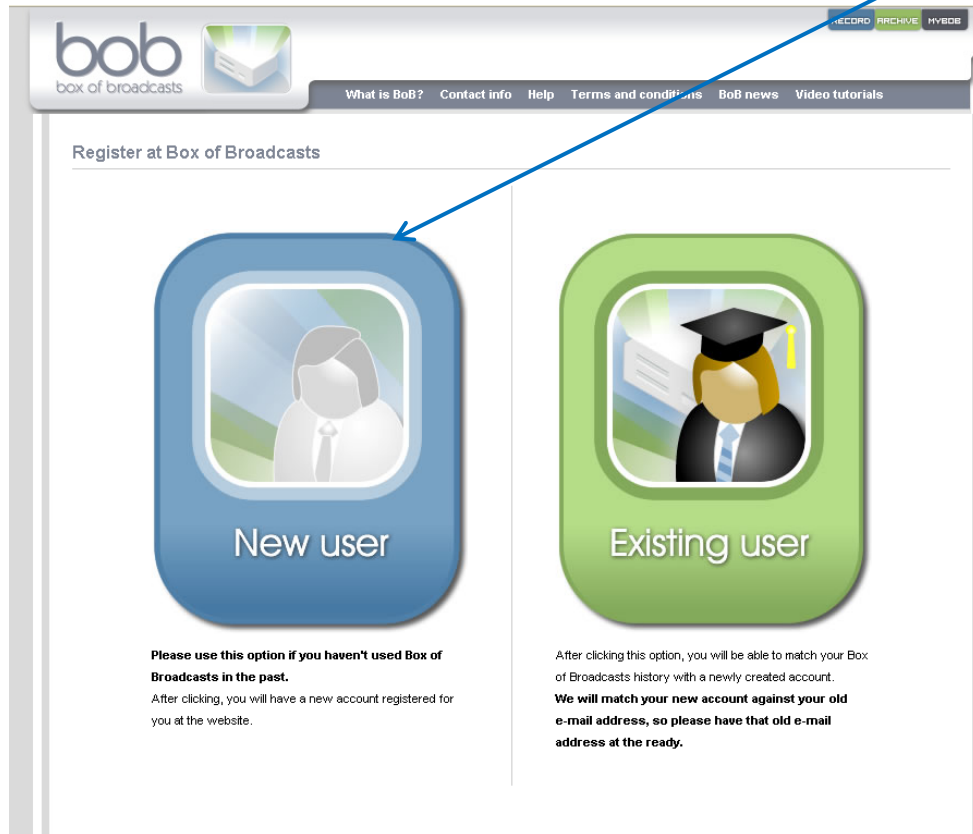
bob
box of broadcasts

RECORD ARCHIVE MYBOB

What is BoB? Contact info Help Terms and conditions BoB news Video tutorials

Register at Box of Broadcasts

New user

Please use this option if you haven't used Box of Broadcasts in the past.
After clicking, you will have a new account registered for you at the website.

Existing user

After clicking this option, you will be able to match your Box of Broadcasts history with a newly created account.
We will match your new account against your old e-mail address, so please have that old e-mail address at the ready.